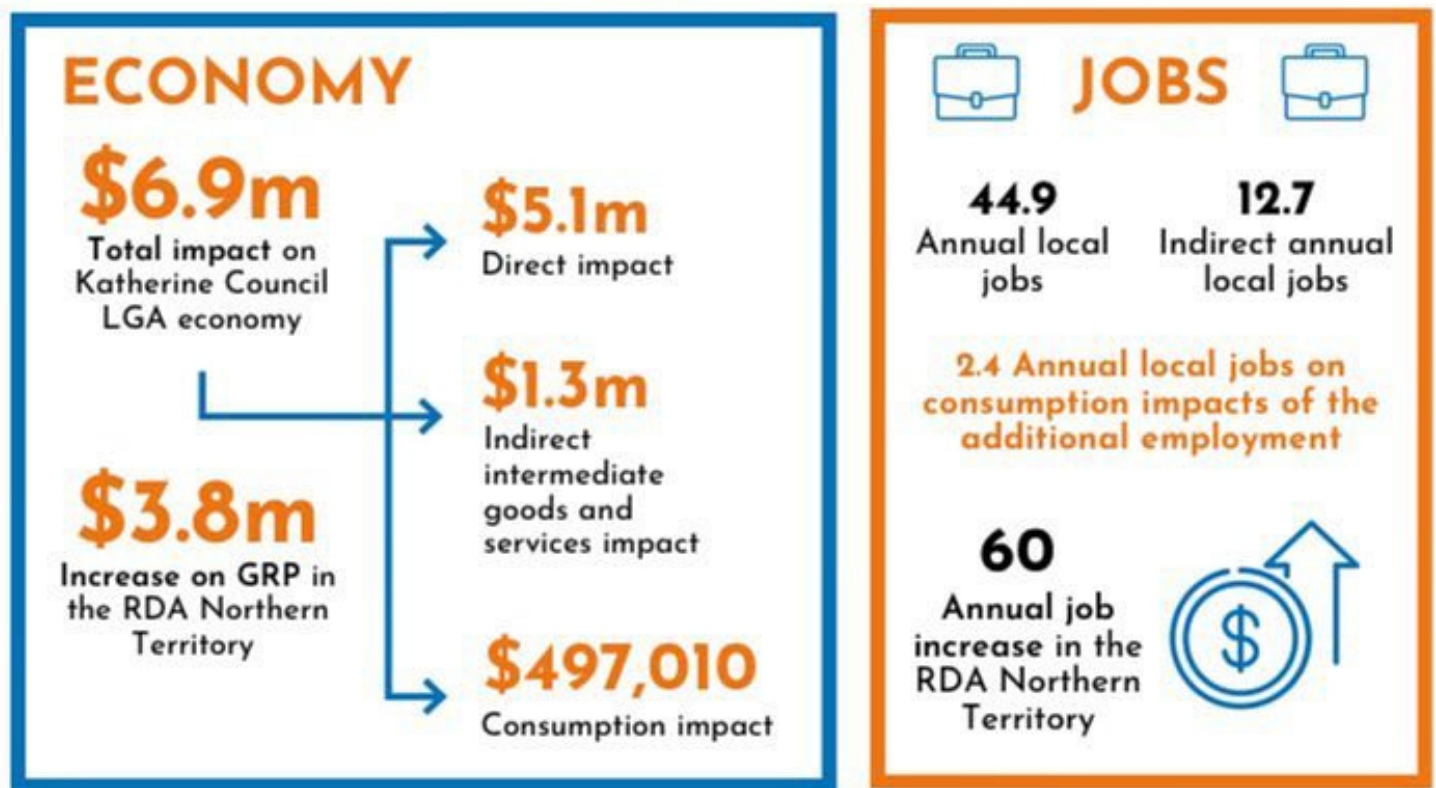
ECONOMY

$6.9m
Total impact on Katherine Council LGA economy

$5.1m
Direct impact

$1.3m
Indirect intermediate goods and services impact

$3.8m
Increase on GRP in the RDA Northern Territory

$497,010
Consumption impact

JOBS

44.9
Annual local jobs

12.7
Indirect annual local jobs

2.4 Annual local jobs on consumption impacts of the additional employment

60
Annual job increase in the RDA Northern Territory

$